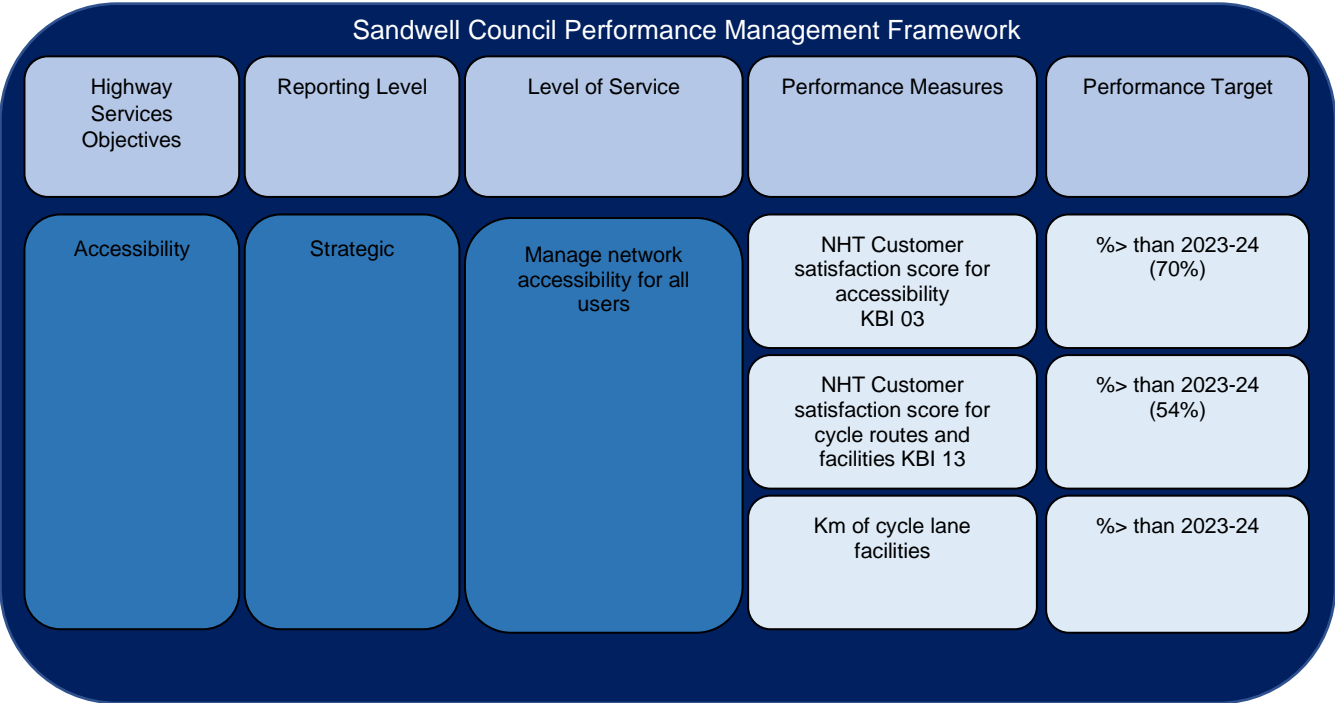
Sandwell Council Performance Management Framework

| Highway Services Objectives | Reporting Level | Level of Service | Performance Measures | Performance Target |
|---|---|---|---|---|
| Accessibility | Strategic | Manage network accessibility for all users | NHT Customer satisfaction score for accessibility KBI 03 | %> than 2023-24 (70%) |
| | | | NHT Customer satisfaction score for cycle routes and facilities KBI 13 | %> than 2023-24 (54%) |
| | | | Km of cycle lane facilities | %> than 2023-24 |